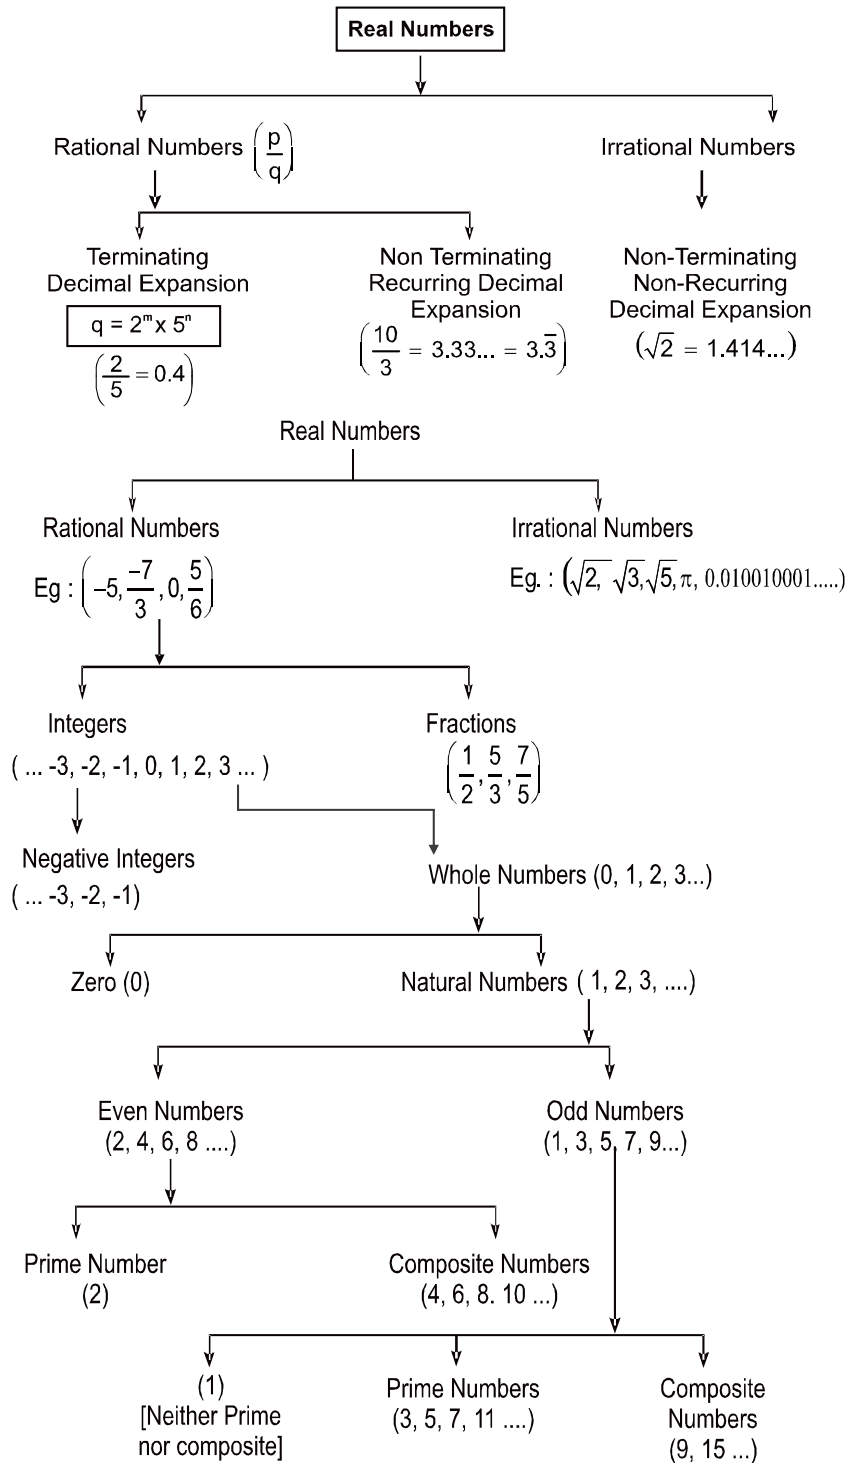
Real Numbers

Rational Numbers $\left(\frac{p}{q}\right)$

Irrational Numbers

Terminating Decimal Expansion

$q = 2^m \times 5^n$

$\left(\frac{2}{5} = 0.4\right)$

Non Terminating Recurring Decimal Expansion

$\left(\frac{10}{3} = 3.33... = 3.\overline{3}\right)$

Non-Terminating Non-Recurring Decimal Expansion

$(\sqrt{2} = 1.414...)$

Real Numbers

Rational Numbers

Eg : $\left(-5, \frac{-7}{3}, 0, \frac{5}{6}\right)$

Irrational Numbers

Eg. : $(\sqrt{2}, \sqrt{3}, \sqrt{5}, \pi, 0.010010001.....)$

Integers

( ... -3, -2, -1, 0, 1, 2, 3 ... )

Fractions

$\left(\frac{1}{2}, \frac{5}{3}, \frac{7}{5}\right)$

Negative Integers

( ... -3, -2, -1)

Whole Numbers (0, 1, 2, 3...)

Zero (0)

Natural Numbers ( 1, 2, 3, ....)

Even Numbers

(2, 4, 6, 8 ....)

Odd Numbers

(1, 3, 5, 7, 9...)

Prime Number

(2)

Composite Numbers

(4, 6, 8. 10 ...)

(1)

[Neither Prime nor composite]

Prime Numbers

(3, 5, 7, 11 ....)

Composite Numbers

(9, 15 ...)